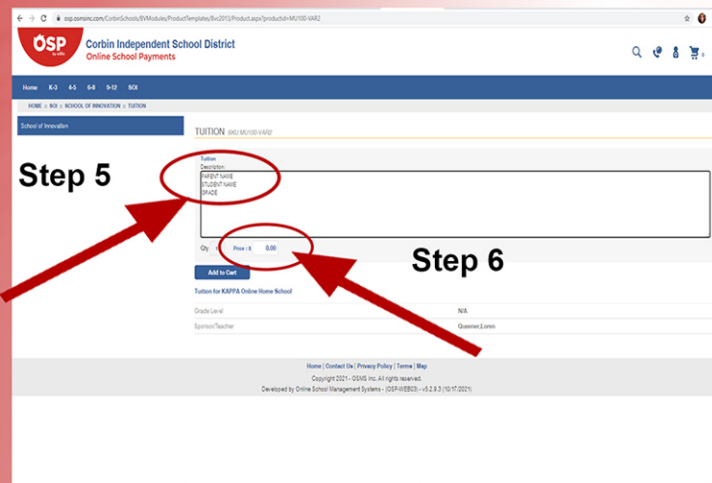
osp.osmsinc.com/CorbinSchools/BVModules/ProductTemplates/Bvc2013/Product.aspx?productid=MU100-VAR2

OSP by osms

Corbin Independent School District
Online School Payments

0

Home K-3 4-5 6-8 9-12 SOI

HOME » SOI » SCHOOL OF INNOVATION » TUITION

School of Innovation

TUITION SKU: MU100-VAR2

Step 5

Tuition
Description:
PARENT NAME
STUDENT NAME
GRADE

Qty 1 Price : $ 0.00

Step 6

Add to Cart

Tuition for KAPPA Online Home School

| Grade Level | N/A |
|---|---|
| Sponsor/Teacher | Queener,Lonnn |

Home | Contact Us | Privacy Policy | Terms | Map
Copyright 2021 - OSMS Inc. All rights reserved.
Developed by Online School Management Systems - (OSP-WEB03) - v5.2.9.3 (10/17/2021)